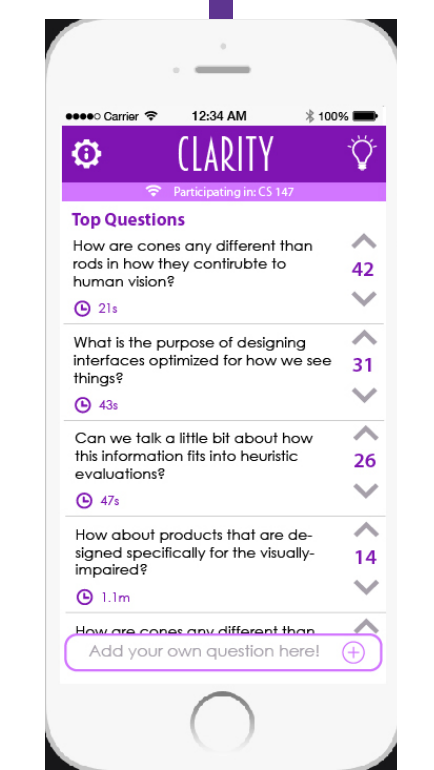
●●●●○ Carrier 12:34 AM 100%

CLARITY

Participating in: CS 147

Top Questions

How are cones any different than rods in how they contirubte to human vision?

42

21s

What is the purpose of designing interfaces optimized for how we see things?

31

43s

Can we talk a little bit about how this information fits into heuristic evaluations?

26

47s

How about products that are designed specifically for the visually-impaired?

14

1.1m

How are cones any different than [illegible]

Add your own question here!